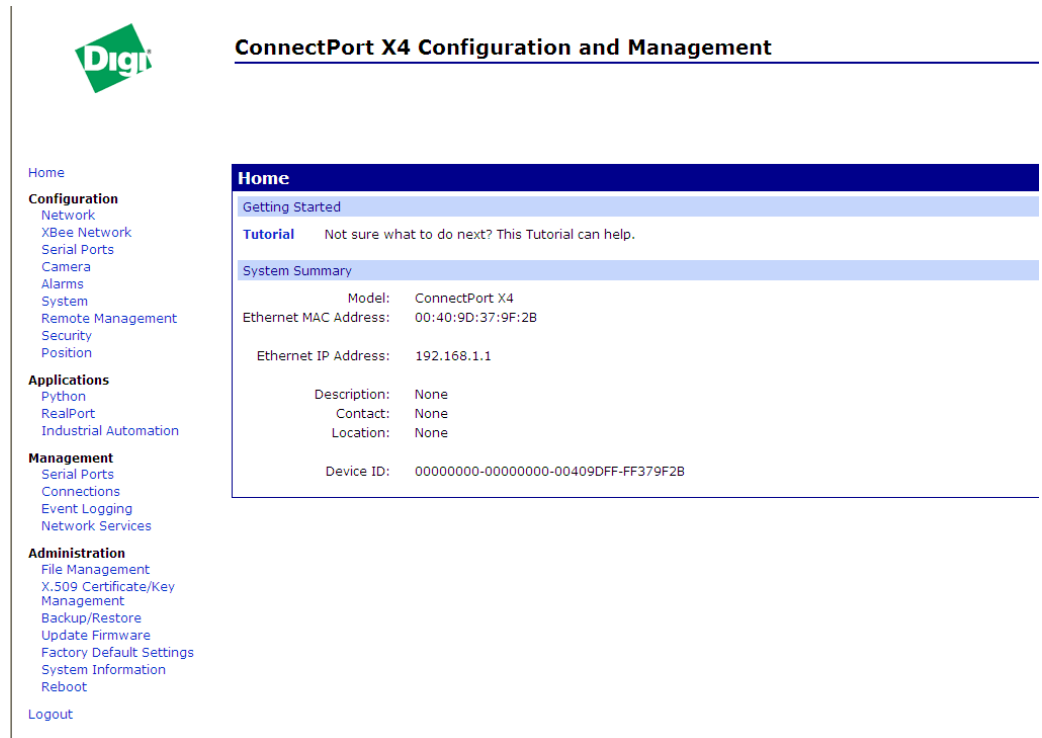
Digi

ConnectPort X4 Configuration and Management

Home

Configuration
Network
XBee Network
Serial Ports
Camera
Alarms
System
Remote Management
Security
Position

Applications
Python
RealPort
Industrial Automation

Management
Serial Ports
Connections
Event Logging
Network Services

Administration
File Management
X.509 Certificate/Key Management
Backup/Restore
Update Firmware
Factory Default Settings
System Information
Reboot

Logout

Home

Getting Started

Tutorial Not sure what to do next? This Tutorial can help.

System Summary

| | |
|---|---|
| Model: | ConnectPort X4 |
| Ethernet MAC Address: | 00:40:9D:37:9F:2B |
| Ethernet IP Address: | 192.168.1.1 |
| Description: | None |
| Contact: | None |
| Location: | None |
| Device ID: | 00000000-00000000-00409DFF-FF379F2B |